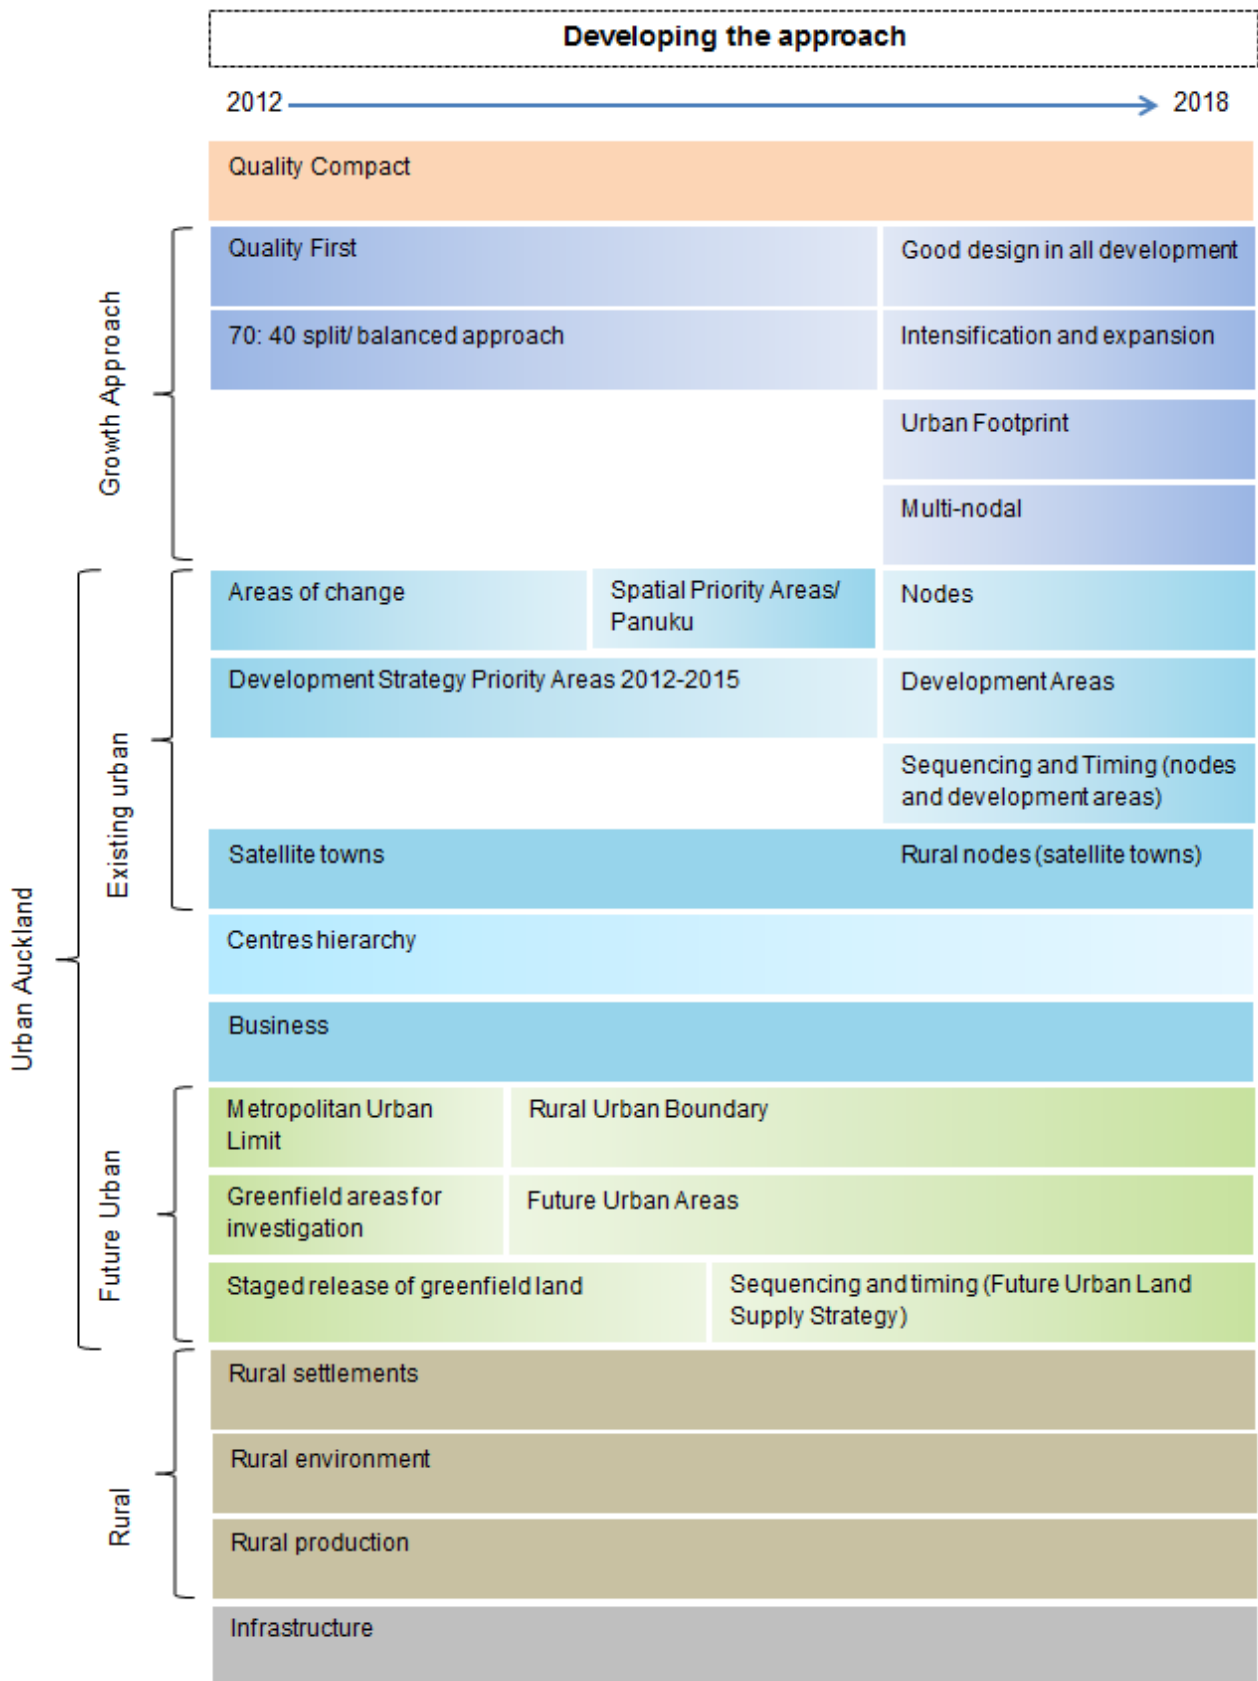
Developing the approach

2012 2018

Quality Compact

Growth Approach

Quality First

Good design in all development

70: 40 split/ balanced approach

Intensification and expansion

Urban Footprint

Multi-nodal

Urban Auckland

Existing urban

Areas of change

Spatial Priority Areas/ Panuku

Nodes

Development Strategy Priority Areas 2012-2015

Development Areas

Sequencing and Timing (nodes and development areas)

Satellite towns

Rural nodes (satellite towns)

Centres hierarchy

Business

Future Urban

Metropolitan Urban Limit

Rural Urban Boundary

Greenfield areas for investigation

Future Urban Areas

Staged release of greenfield land

Sequencing and timing (Future Urban Land Supply Strategy)

Rural

Rural settlements

Rural environment

Rural production

Infrastructure